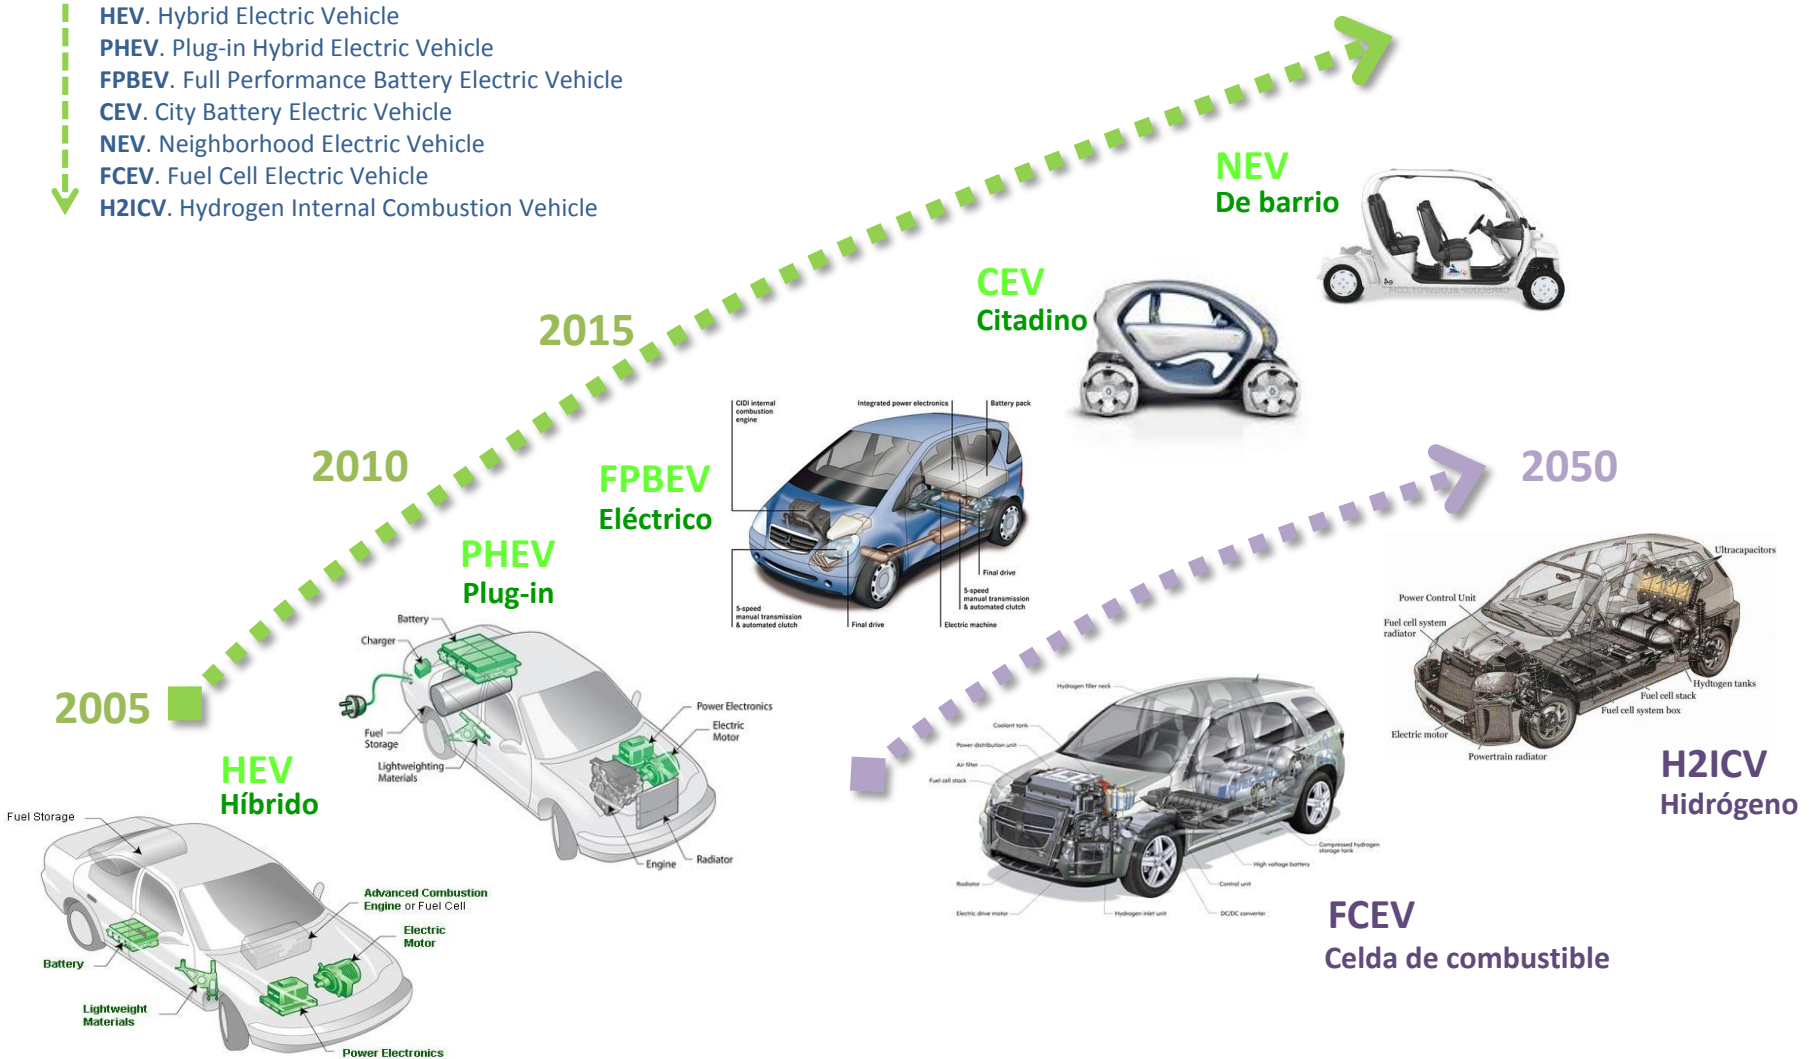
**HEV**. Hybrid Electric Vehicle
**PHEV**. Plug-in Hybrid Electric Vehicle
**FPBEV**. Full Performance Battery Electric Vehicle
**CEV**. City Battery Electric Vehicle
**NEV**. Neighborhood Electric Vehicle
**FCEV**. Fuel Cell Electric Vehicle
**H2ICV**. Hydrogen Internal Combustion Vehicle

2005

2010

2015

2050

HEV
Híbrido

Fuel Storage
Advanced Combustion Engine or Fuel Cell
Electric Motor
Battery
Lightweight Materials
Power Electronics

PHEV
Plug-in

Battery
Charger
Fuel Storage
Lightweighting Materials
Power Electronics
Electric Motor
Engine
Radiator

FPBEV
Eléctrico

CIDI internal combustion engine
Integrated power electronics
Battery pack
Final drive
5-speed manual transmission & automated clutch
5-speed manual transmission & automated clutch
Final drive
Electric machine

CEV
Citadino

NEV
De barrio

FCEV
Celda de combustible

Hydrogen filler neck
Coolant tank
Power distribution unit
Air filter
Fuel cell stack
Radiator
Electric drive motor
Hydrogen inlet unit
DC/DC converter
Control unit
High voltage battery
Compressed hydrogen storage tank

H2ICV
Hidrógeno

Ultracapacitors
Power Control Unit
Fuel cell system radiator
Hydrogen tanks
Fuel cell stack
Fuel cell system box
Electric motor
Powertrain radiator